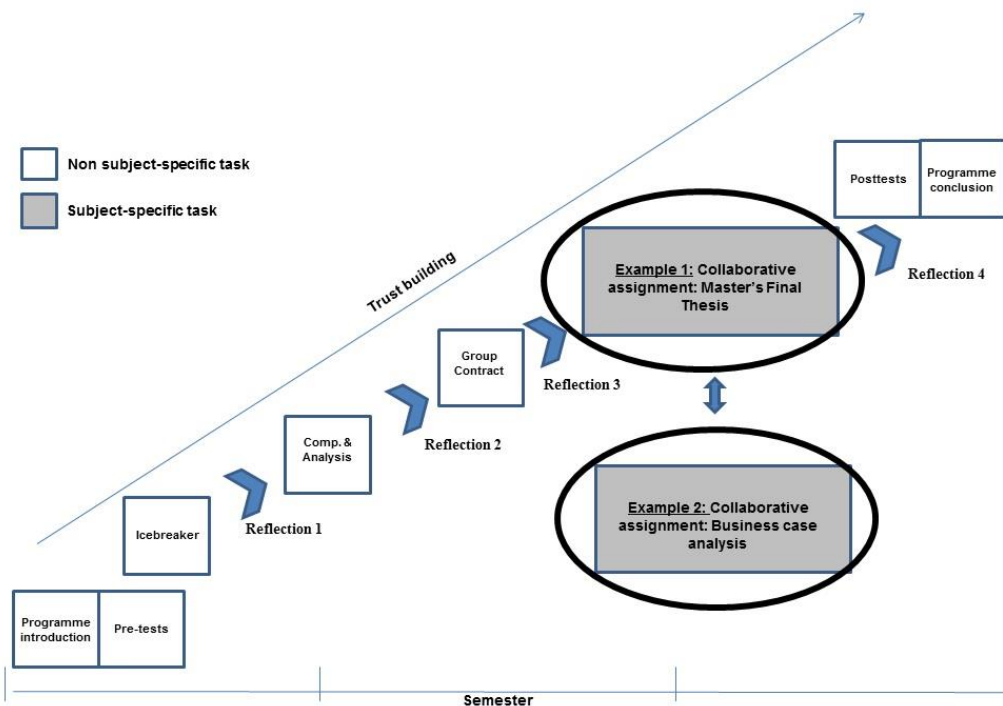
Non subject-specific task

Subject-specific task

Trust building

Posttests

Programme conclusion

Example 1: Collaborative assignment: Master's Final Thesis

Reflection 4

Group Contract

Reflection 3

Comp. & Analysis

Reflection 2

Icebreaker

Reflection 1

Example 2: Collaborative assignment: Business case analysis

Programme introduction

Pre-tests

Semester